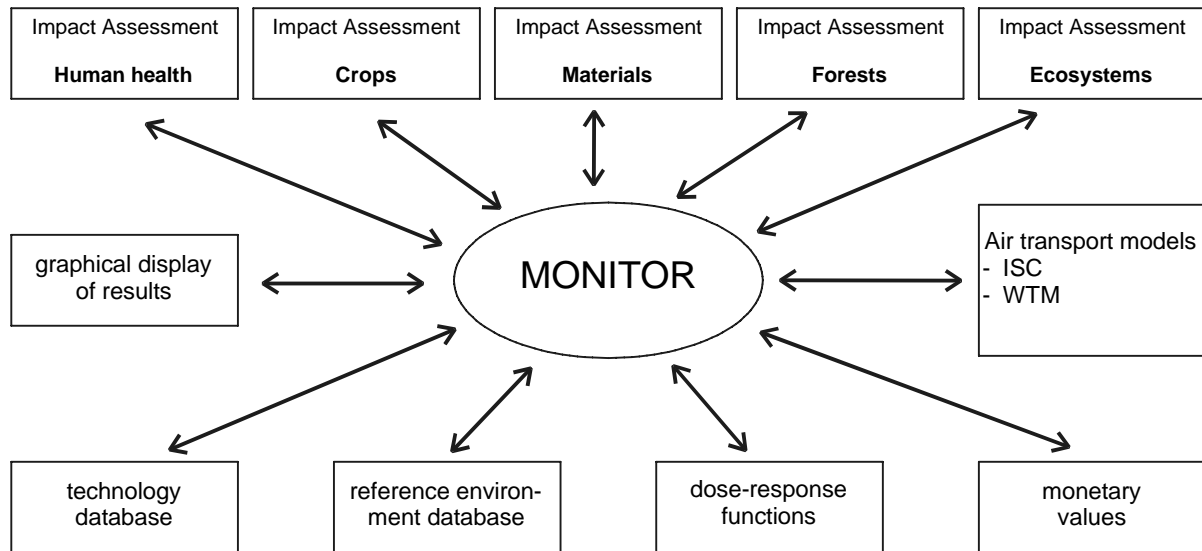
Impact Assessment
**Human health**

Impact Assessment
**Crops**

Impact Assessment
**Materials**

Impact Assessment
**Forests**

Impact Assessment
**Ecosystems**

graphical display of results

MONITOR

Air transport models
- ISC
- WTM

technology database

reference environment database

dose-response functions

monetary values